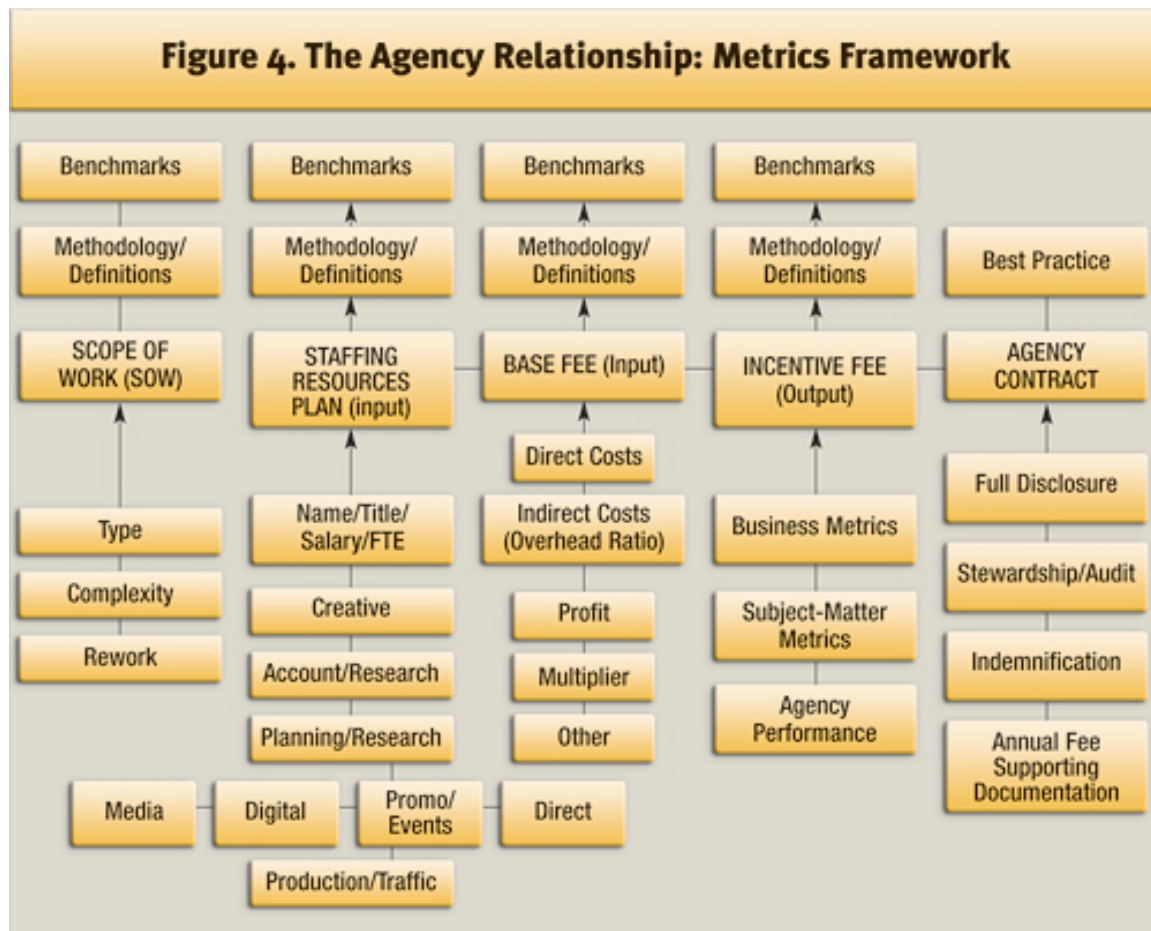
Figure 4. The Agency Relationship: Metrics Framework

Benchmarks

Methodology/ Definitions

SCOPE OF WORK (SOW)

Type

Complexity

Rework

Benchmarks

Methodology/ Definitions

STAFFING RESOURCES PLAN (input)

Name/Title/ Salary/FTE

Creative

Account/Research

Planning/Research

Media

Digital

Promo/ Events

Direct

Production/Traffic

Benchmarks

Methodology/ Definitions

BASE FEE (Input)

Direct Costs

Indirect Costs (Overhead Ratio)

Profit

Multiplier

Other

Benchmarks

Methodology/ Definitions

INCENTIVE FEE (Output)

Business Metrics

Subject-Matter Metrics

Agency Performance

Best Practice

AGENCY CONTRACT

Full Disclosure

Stewardship/Audit

Indemnification

Annual Fee Supporting Documentation